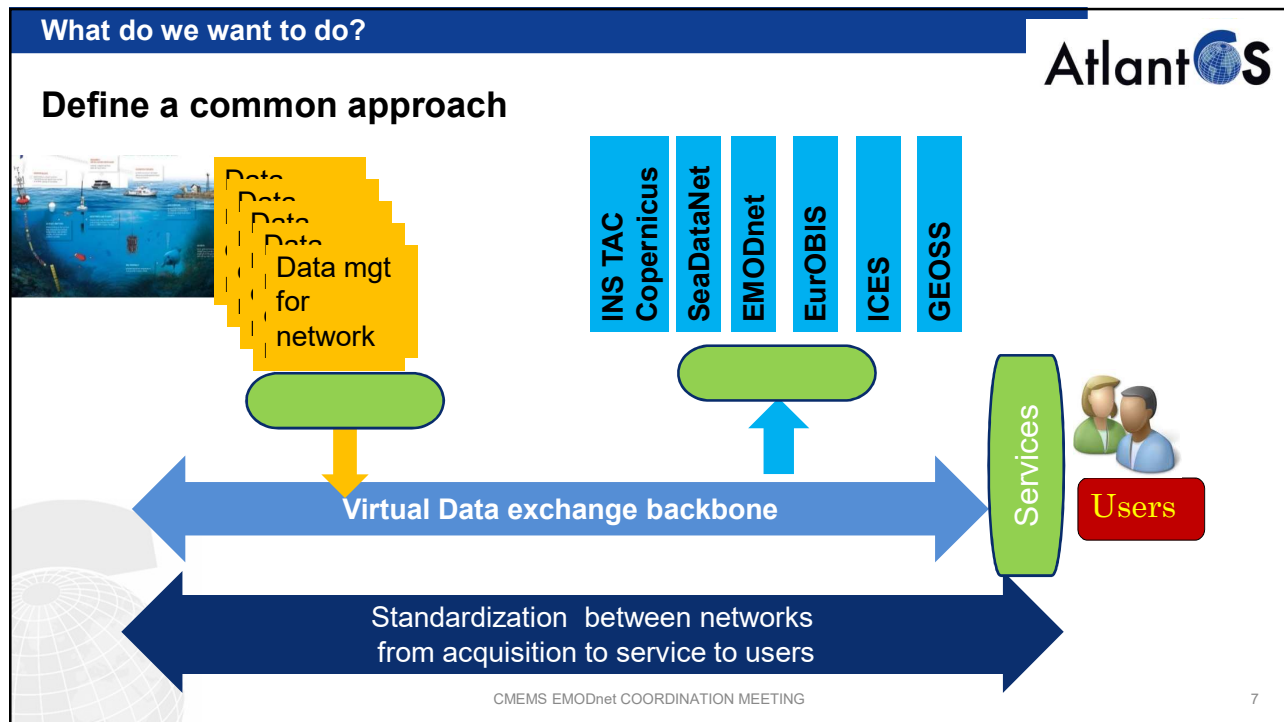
What do we want to do?

AtlantOS

Define a common approach

Data
Data
Data
Data
Data mgt for network

INS TAC Copernicus

SeaDataNet

EMODnet

EurOBIS

ICES

GEOSS

Services

Users

Virtual Data exchange backbone

Standardization between networks from acquisition to service to users

CMEMS EMODnet COORDINATION MEETING

7